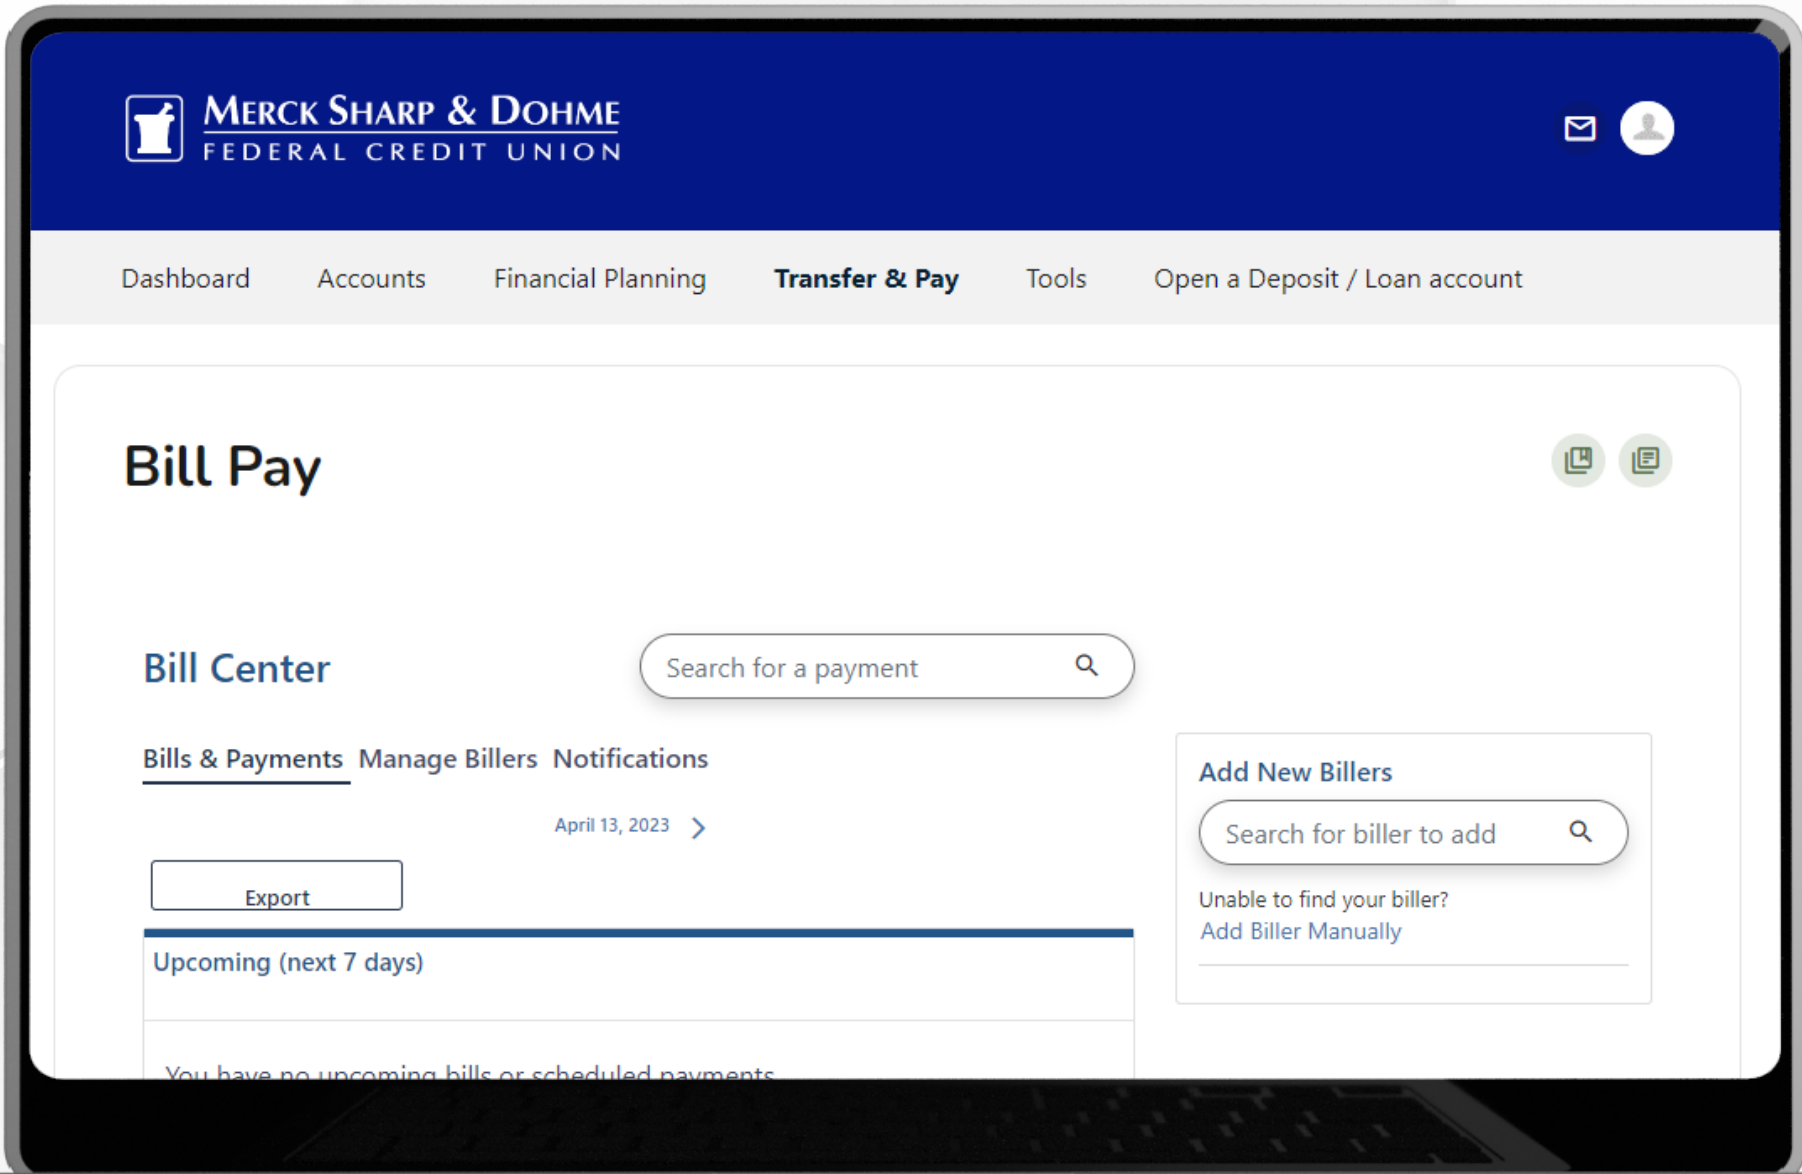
Merck Sharp & Dohme
FEDERAL CREDIT UNION

Dashboard Accounts Financial Planning Transfer & Pay Tools Open a Deposit / Loan account

Bill Pay

Bill Center

Search for a payment

Bills & Payments Manage Billers Notifications

April 13, 2023

Export

Upcoming (next 7 days)

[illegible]

Add New Billers

Search for biller to add

Unable to find your biller?
Add Biller Manually